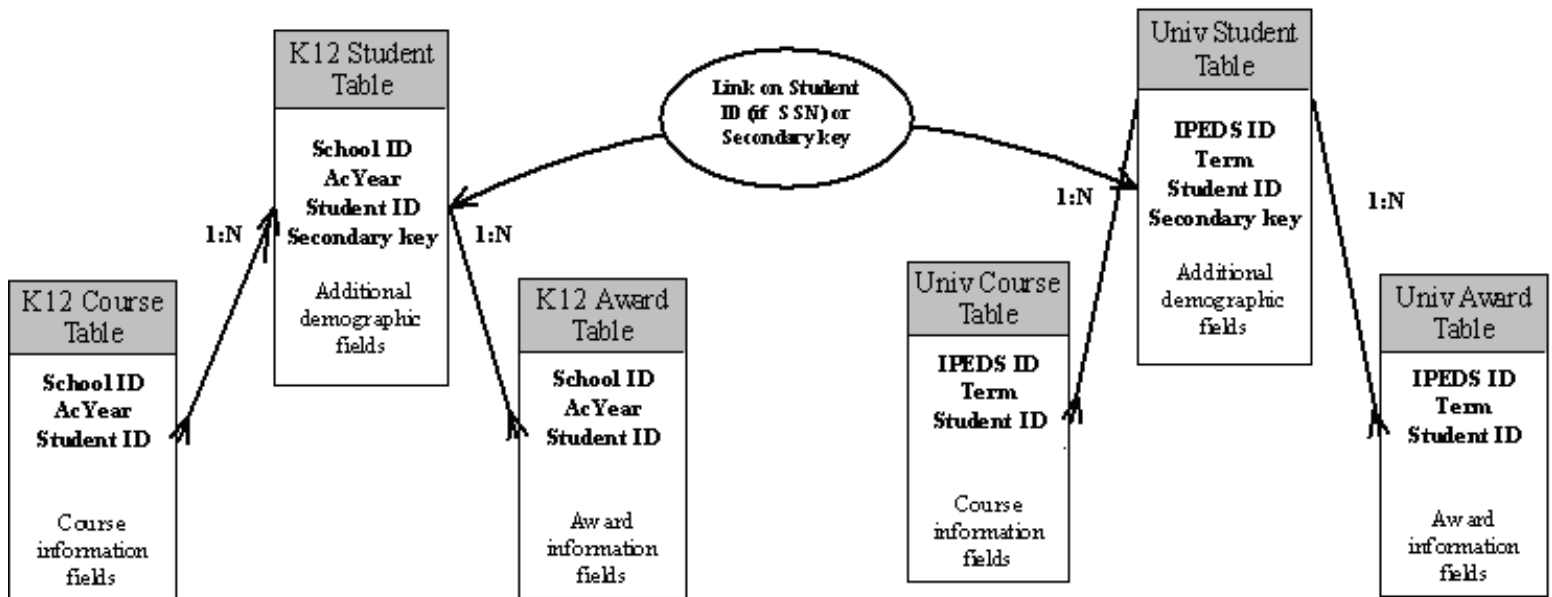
K12 Student Table

School ID
AcYear
Student ID
Secondary key

Additional demographic fields

Link on Student ID (if SSN) or Secondary key

Univ Student Table

IPEDS ID
Term
Student ID
Secondary key

Additional demographic fields

1:N

1:N

1:N

1:N

K12 Course Table

School ID
AcYear
Student ID

Course information fields

K12 Award Table

School ID
AcYear
Student ID

Award information fields

Univ Course Table

IPEDS ID
Term
Student ID

Course information fields

Univ Award Table

IPEDS ID
Term
Student ID

Award information fields